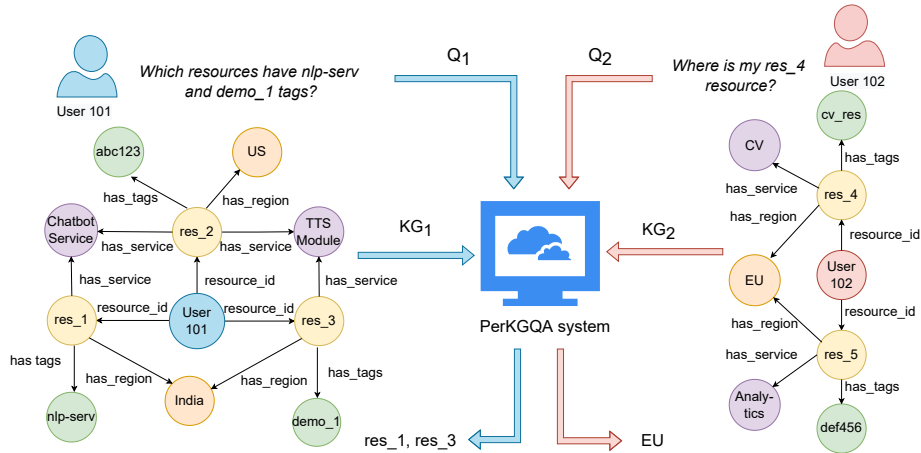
User 101

Which resources have nlp-serv and demo_1 tags?

$Q_1$

$Q_2$

Where is my res_4 resource?

User 102

abc123

US

has_tags

has_region

Chatbot Service

res_2

TTS Module

has_service

has_service

has_service

resource_id

has_service

res_1

resource_id

User 101

resource_id

res_3

has tags

has_region

has_region

has_tags

nlp-serv

India

demo_1

$KG_1$

PerKGQA system

$KG_2$

cv_res

CV

has_tags

has_service

res_4

has_region

resource_id

EU

User 102

resource_id

has_region

has_service

res_5

has_tags

Analy-tics

def456

res_1, res_3

EU